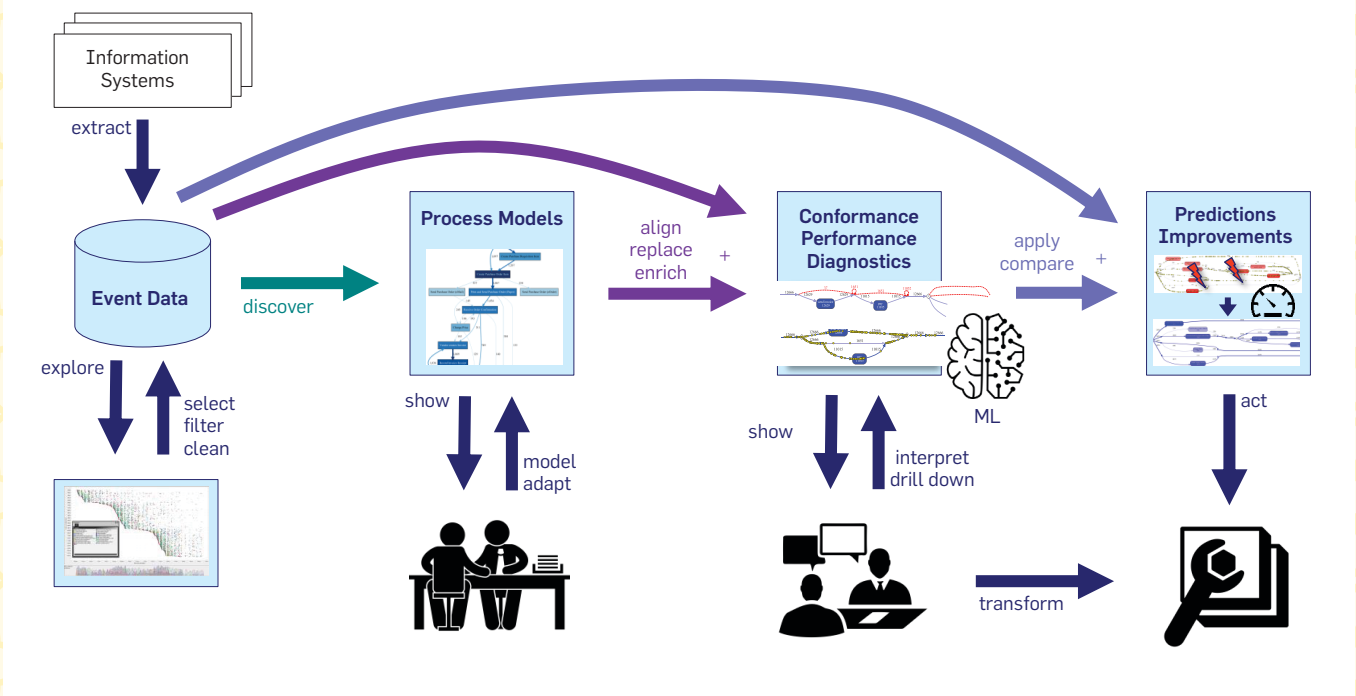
Information Systems

extract

Event Data

discover

Process Models

align
replace
enrich

+

Conformance
Performance
Diagnostics

apply
compare

+

Predictions
Improvements

explore

select
filter
clean

show

model
adapt

show

interpret
drill down

ML

act

transform